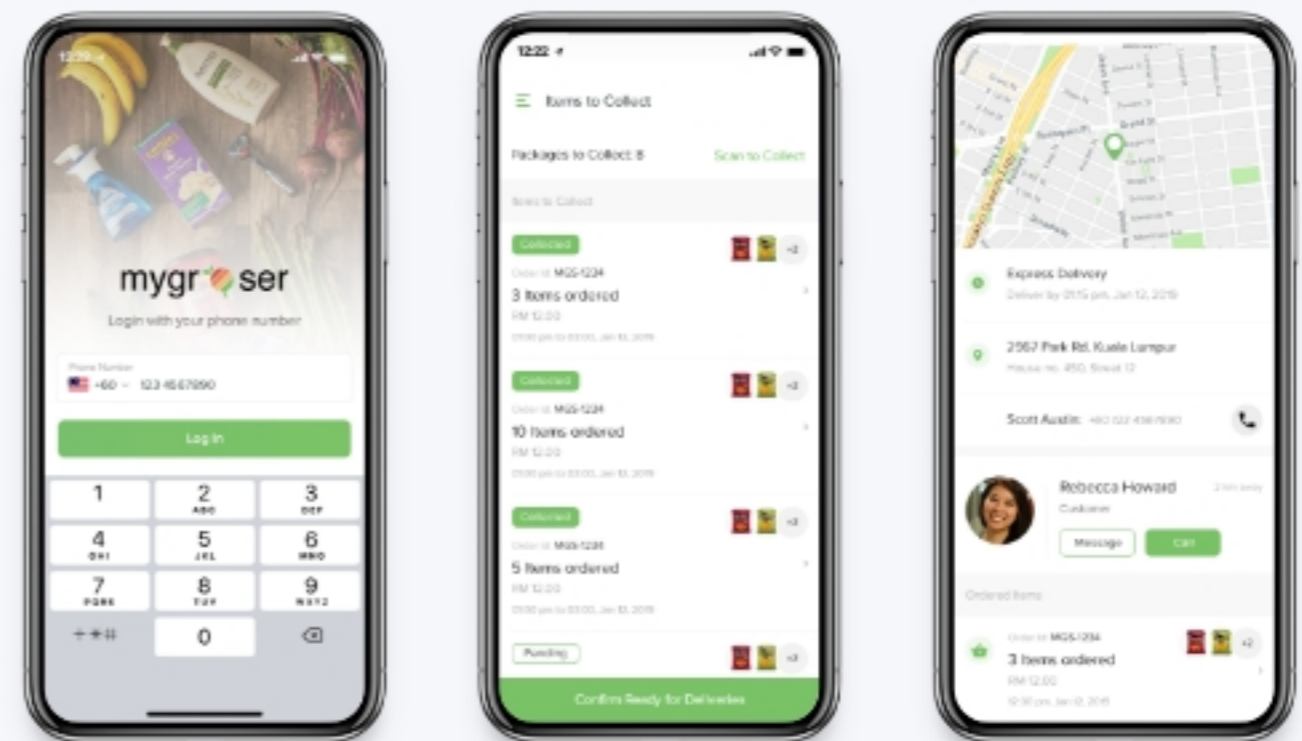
12:22

mygr ser

Login with your phone number

Phone Number
+60 123 4567890

Log In

1
2 ABC
3 DEF
4 GHI
5 JKL
6 MNO
7 PQRS
8 TUV
9 WXYZ
+ * #
0

12:22

Items to Collect

Packages to Collect: 8
Scan to Collect

Items to Collect

Collected
+2
Order id: MGS-1234
3 Items ordered
RM 12.00
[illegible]

Collected
+2
Order id: MGS-1234
10 Items ordered
RM 12.00
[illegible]

Collected
+2
Order id: MGS-1234
5 Items ordered
RM 12.00
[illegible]

Pending
+2

Confirm Ready for Deliveries

Express Delivery
Deliver by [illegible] pm, Jan 12, 2019

2567 Park Rd. Kuala Lumpur
House no. 450, Street 12

Scott Austin: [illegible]

Rebecca Howard
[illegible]
Customer
Message
Call

Ordered Items

Order id: MGS-1234
3 Items ordered
RM 12.00
12:30 pm, Jan 12, 2019
+2